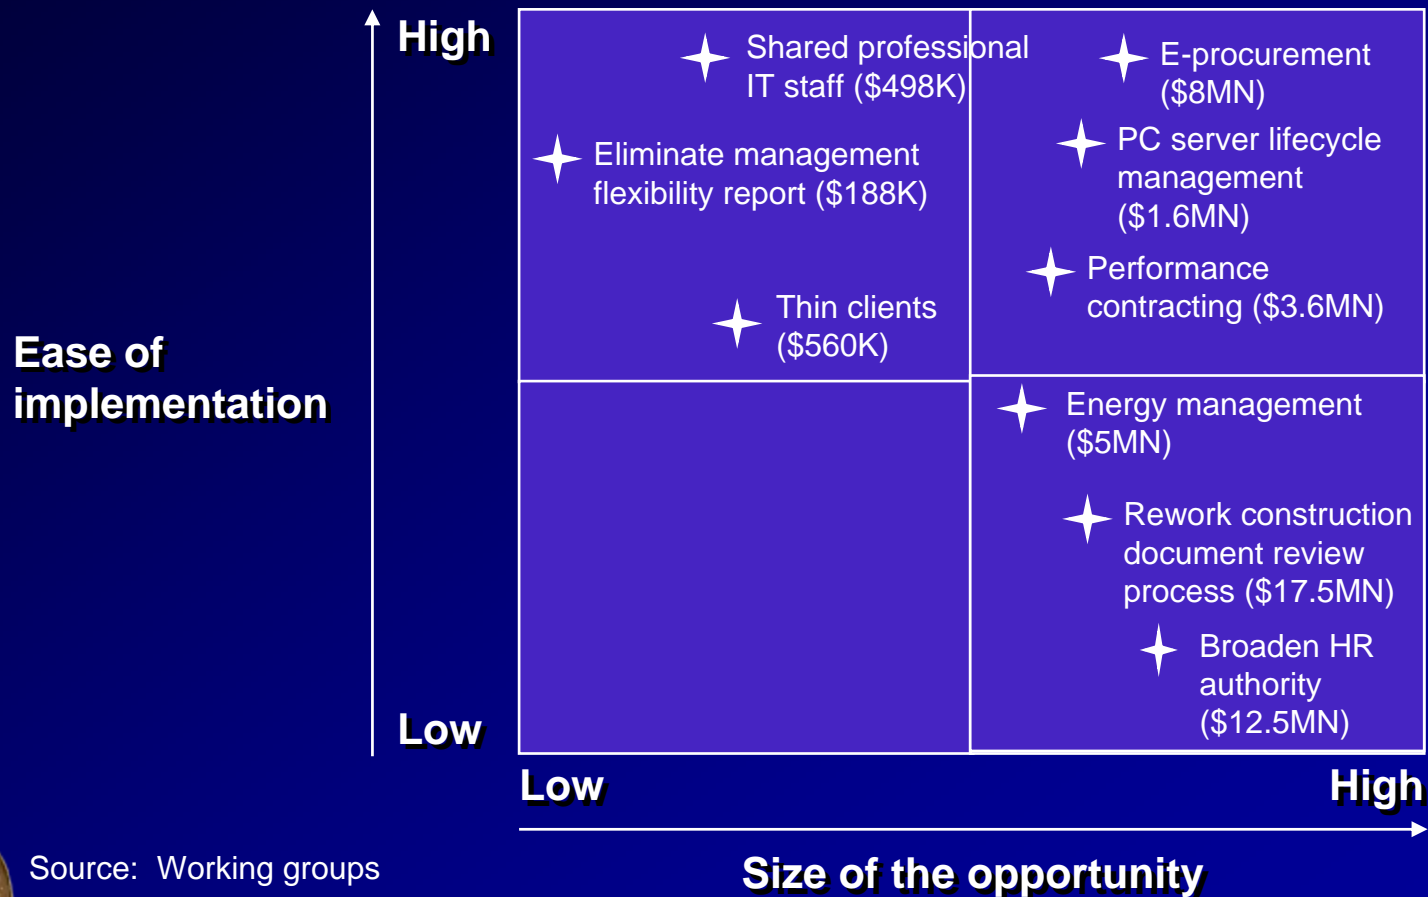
Ease of implementation

High

Low

Shared professional IT staff (\$498K)

Eliminate management flexibility report (\$188K)

Thin clients (\$560K)

E-procurement (\$8MN)

PC server lifecycle management (\$1.6MN)

Performance contracting (\$3.6MN)

Energy management (\$5MN)

Rework construction document review process (\$17.5MN)

Broaden HR authority (\$12.5MN)

Low

High

Size of the opportunity

Source: Working groups